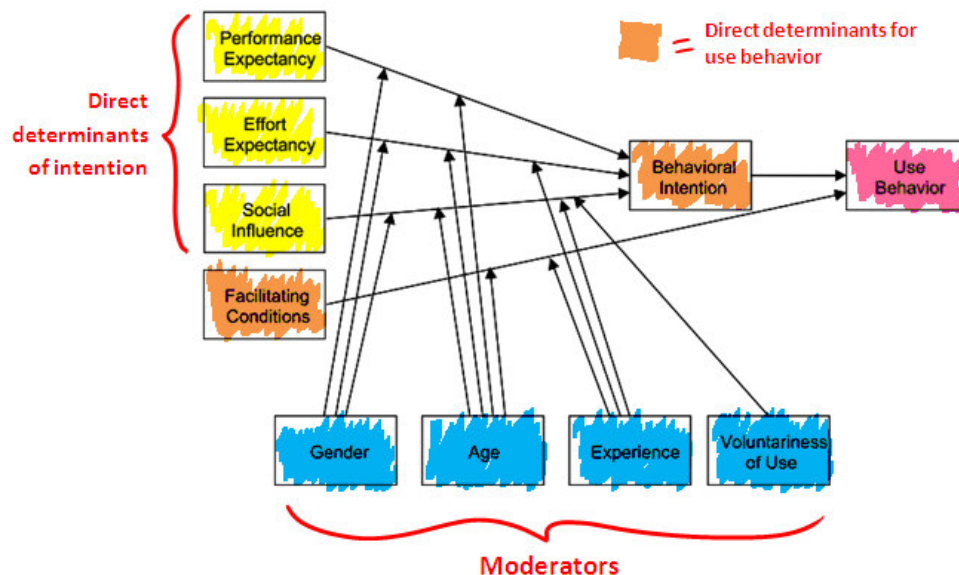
= Direct determinants for use behavior

Direct determinants of intention

Performance Expectancy

Effort Expectancy

Social Influence

Facilitating Conditions

Behavioral Intention

Use Behavior

Gender

Age

Experience

Voluntariness of Use

Moderators